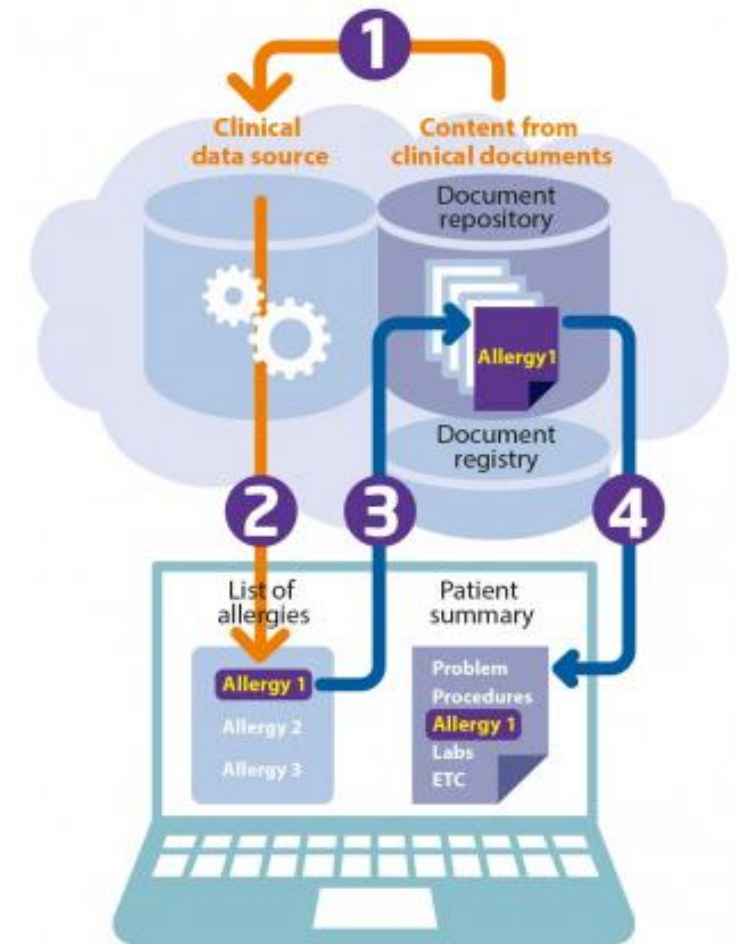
1

Clinical data source

Content from clinical documents

Document repository

Allergy1

Document registry

2

3

4

List of allergies

Allergy 1

Allergy 2

Allergy 3

Patient summary

Problem

Procedures

Allergy 1

Labs

ETC